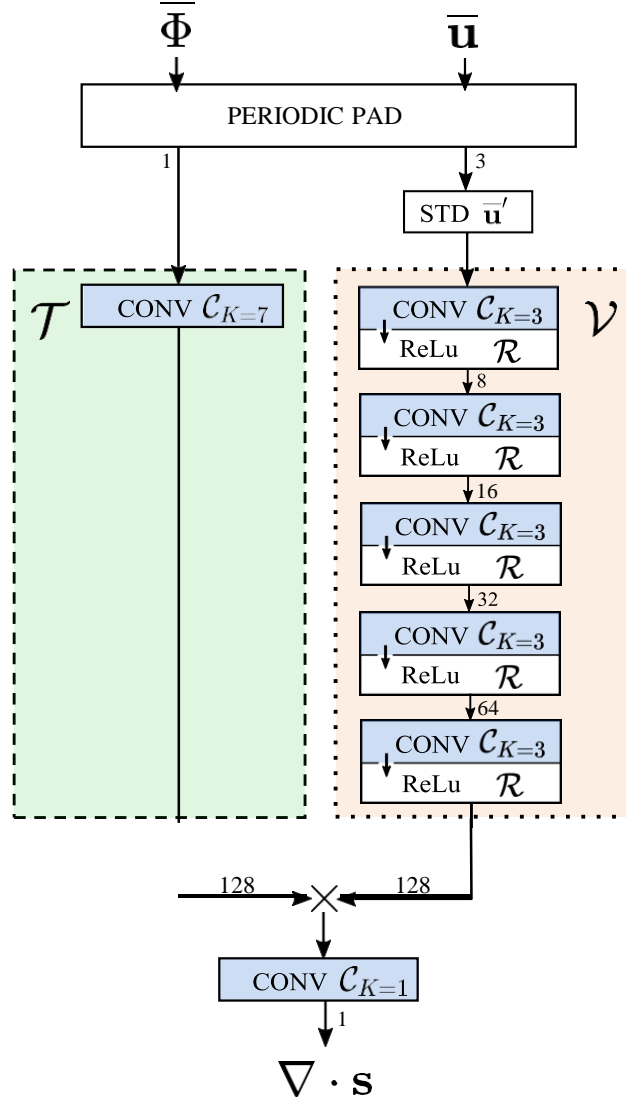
$\overline{\Phi}$

$\overline{\mathbf{u}}$

PERIODIC PAD

1

3

STD $\overline{\mathbf{u}}'$

$\mathcal{T}$

CONV $\mathcal{C}_{K=7}$

$\mathcal{V}$

CONV $\mathcal{C}_{K=3}$
ReLu $\mathcal{R}$

8

CONV $\mathcal{C}_{K=3}$
ReLu $\mathcal{R}$

16

CONV $\mathcal{C}_{K=3}$
ReLu $\mathcal{R}$

32

CONV $\mathcal{C}_{K=3}$
ReLu $\mathcal{R}$

64

CONV $\mathcal{C}_{K=3}$
ReLu $\mathcal{R}$

128

128

CONV $\mathcal{C}_{K=1}$

1

$\nabla \cdot \mathbf{s}$